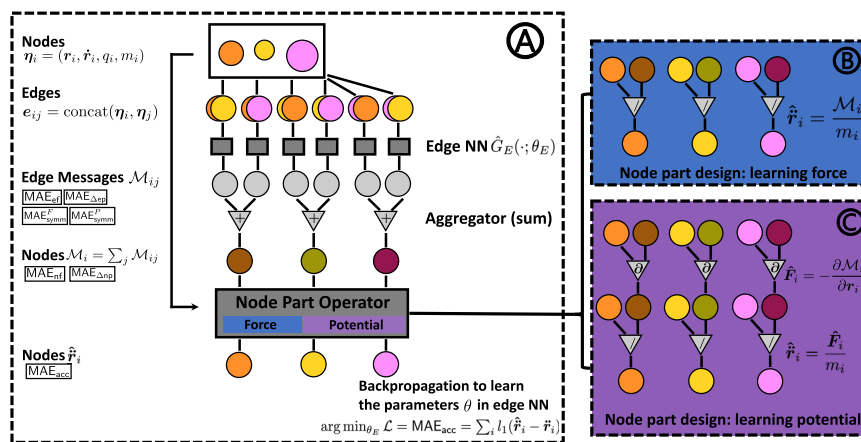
A

Nodes
$\boldsymbol{\eta}_i = (\boldsymbol{r}_i, \dot{\boldsymbol{r}}_i, q_i, m_i)$

Edges
$\boldsymbol{e}_{ij} = \text{concat}(\boldsymbol{\eta}_i, \boldsymbol{\eta}_j)$

Edge NN $\hat{G}_E(\cdot;\theta_E)$

Edge Messages $\mathcal{M}_{ij}$
$\text{MAE}_{\text{ef}}$ $\text{MAE}_{\Delta\text{ep}}$
$\text{MAE}^{F}_{\text{symm}}$ $\text{MAE}^{P}_{\text{symm}}$

+ + +

Aggregator (sum)

Nodes $\mathcal{M}_i = \sum_j \mathcal{M}_{ij}$
$\text{MAE}_{\text{nf}}$ $\text{MAE}_{\Delta\text{np}}$

Node Part Operator
Force Potential

Nodes $\hat{\ddot{\boldsymbol{r}}}_i$
$\text{MAE}_{\text{acc}}$

Backpropagation to learn the parameters $\theta$ in edge NN
$\arg\min_{\theta_E} \mathcal{L} = \text{MAE}_{\text{acc}} = \sum_i l_1(\hat{\ddot{\boldsymbol{r}}}_i - \ddot{\boldsymbol{r}}_i)$

B

$\hat{\ddot{\boldsymbol{r}}}_i = \frac{\mathcal{M}_i}{m_i}$

Node part design: learning force

C

$\partial$ $\partial$ $\partial$

$\hat{\boldsymbol{F}}_i = -\frac{\partial \mathcal{M}}{\partial \boldsymbol{r}_i}$

$\hat{\ddot{\boldsymbol{r}}}_i = \frac{\hat{\boldsymbol{F}}_i}{m_i}$

Node part design: learning potential